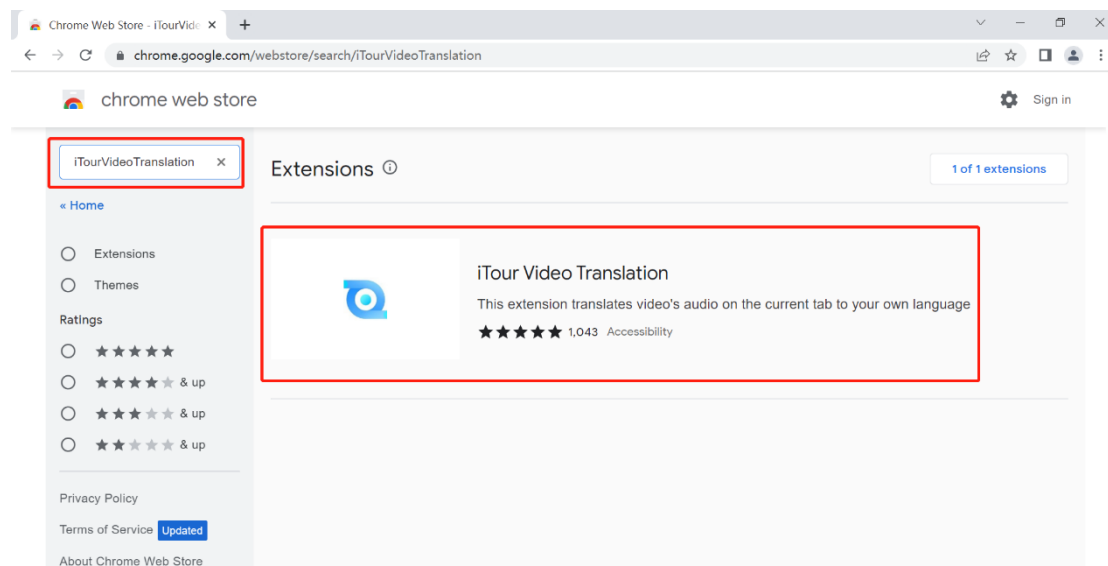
Chrome Web Store - iTourVide ×

chrome.google.com/webstore/search/iTourVideoTranslation

chrome web store

Sign in

iTourVideoTranslation ×

« Home

Extensions

Themes

Ratings

★★★★★

★★★★★ & up

★★★★★ & up

★★★★★ & up

Privacy Policy

Terms of Service Updated

About Chrome Web Store

Extensions ⓘ

1 of 1 extensions

iTour Video Translation

This extension translates video's audio on the current tab to your own language

★★★★★ 1,043 Accessibility